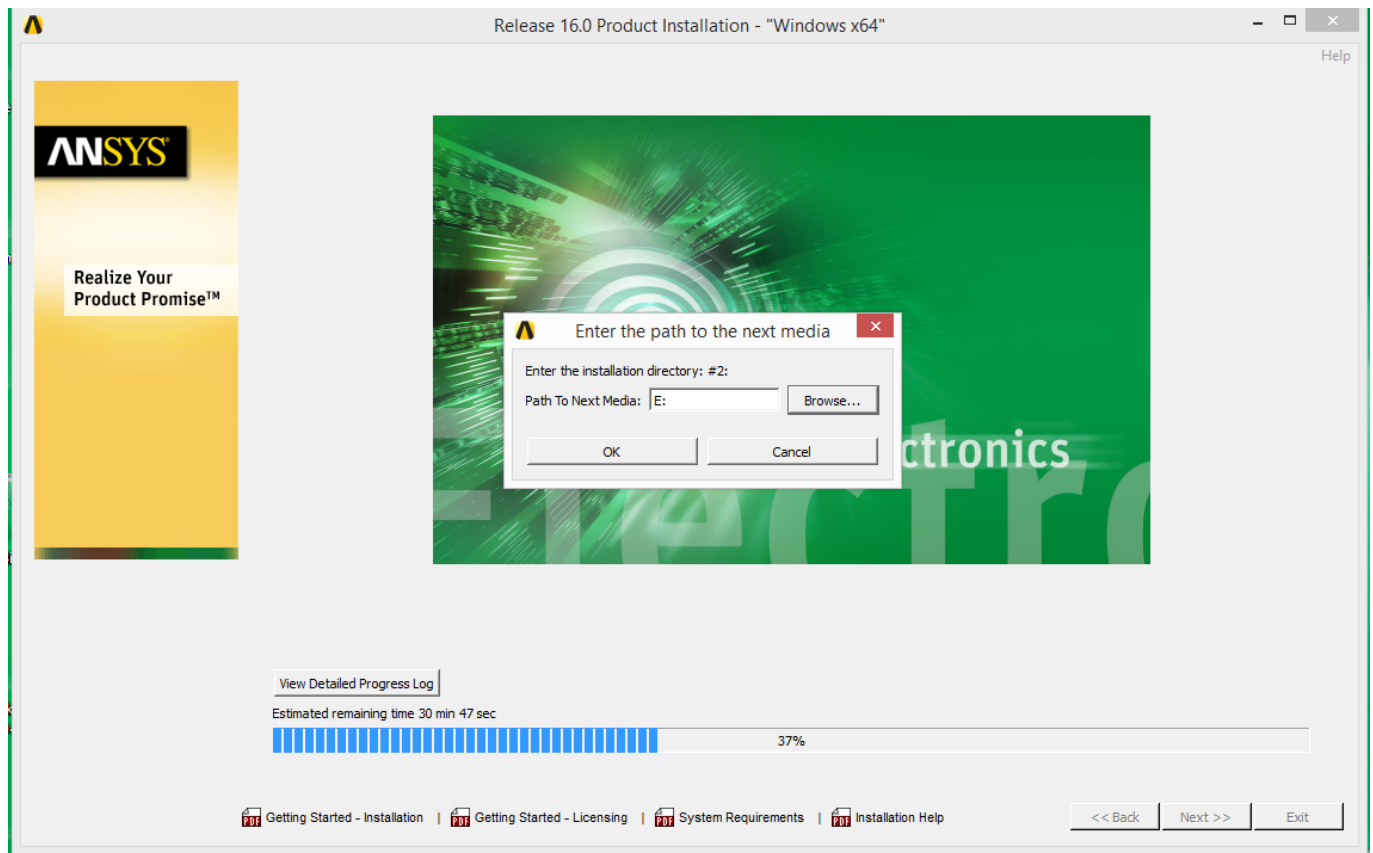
Release 16.0 Product Installation - "Windows x64"

Help

ANSYS

Realize Your Product Promise™

Enter the path to the next media

Enter the installation directory: #2:

Path To Next Media: E:

Browse...

OK

Cancel

ctronics

lectro

View Detailed Progress Log

Estimated remaining time 30 min 47 sec

37%

Getting Started - Installation | Getting Started - Licensing | System Requirements | Installation Help

<< Back

Next >>

Exit